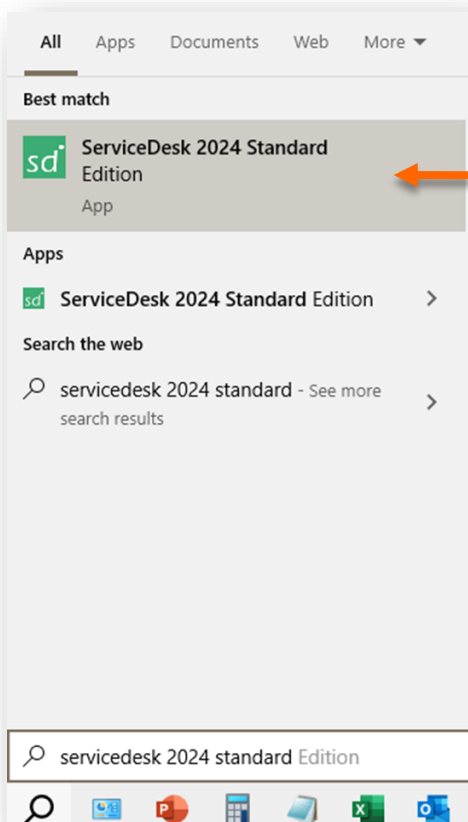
All Apps Documents Web More

Best match

sd ServiceDesk 2024 Standard Edition
App

Apps

sd ServiceDesk 2024 Standard Edition

Search the web

servicedesk 2024 standard - See more search results

servicedesk 2024 standard Edition